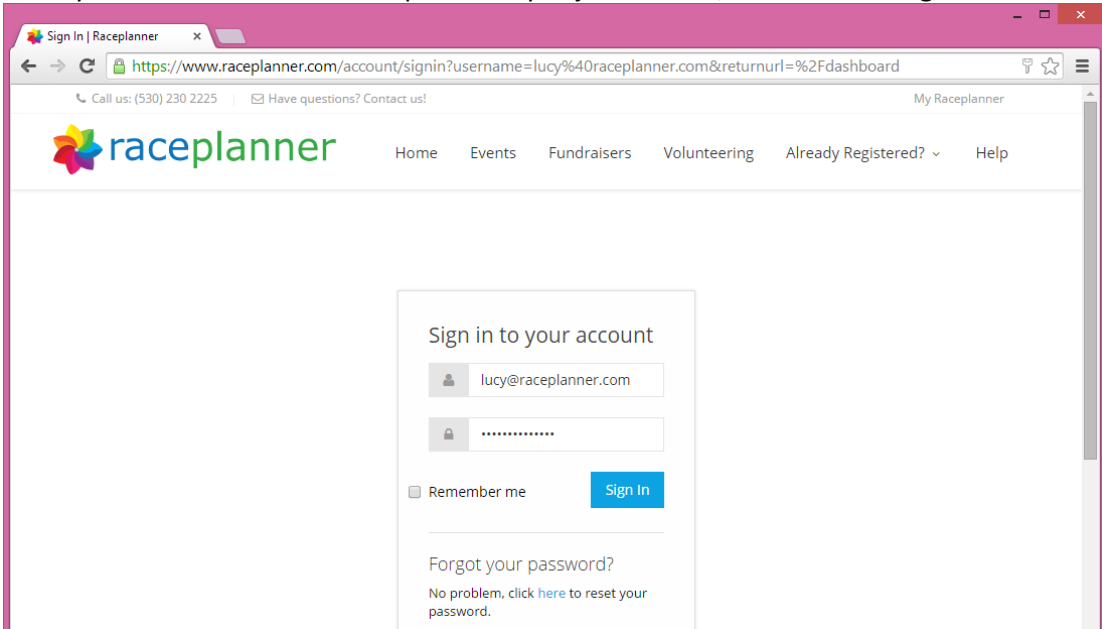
Sign In | Raceplanner

https://www.raceplanner.com/account/signin?username=lucy%40raceplanner.com&returnurl=%2Fdashboard

Call us: (530) 230 2225 | Have questions? Contact us! My Raceplanner

raceplanner

Home Events Fundraisers Volunteering Already Registered? Help

Sign in to your account

lucy@raceplanner.com

••••••••••••••

Remember me

Sign In

Forgot your password?

No problem, click here to reset your password.